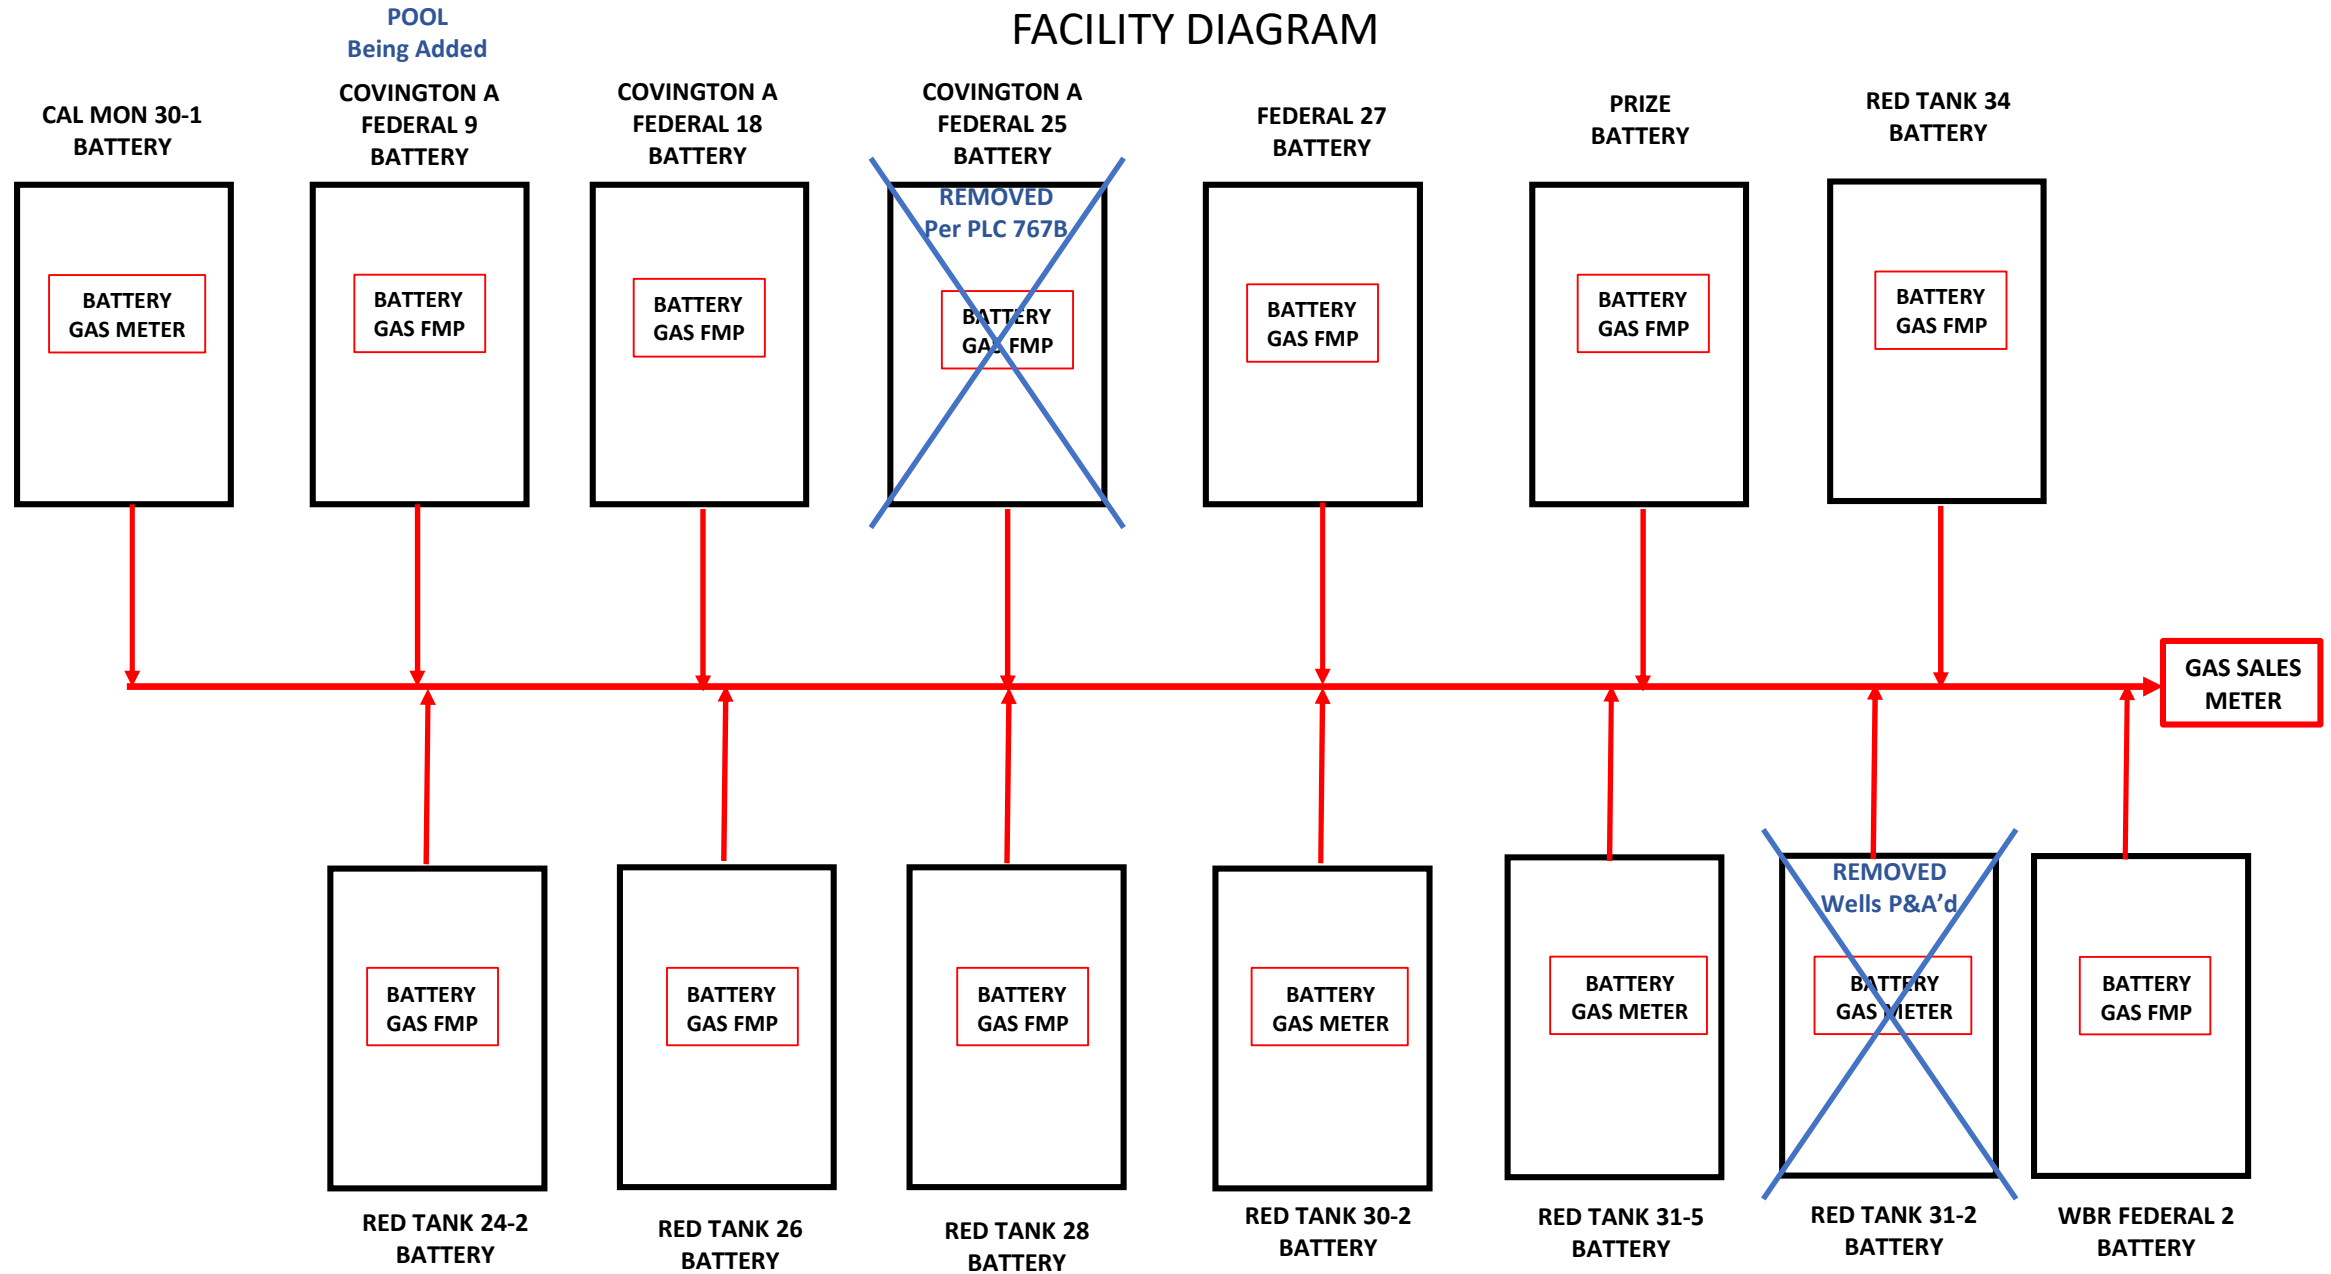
POOL
Being Added

FACILITY DIAGRAM

CAL MON 30-1 BATTERY

BATTERY GAS METER

COVINGTON A FEDERAL 9 BATTERY

BATTERY GAS FMP

COVINGTON A FEDERAL 18 BATTERY

BATTERY GAS FMP

COVINGTON A FEDERAL 25 BATTERY

REMOVED
Per PLC 767B

BATTERY GAS FMP

FEDERAL 27 BATTERY

BATTERY GAS FMP

PRIZE BATTERY

BATTERY GAS FMP

RED TANK 34 BATTERY

BATTERY GAS FMP

GAS SALES METER

BATTERY GAS FMP

RED TANK 24-2 BATTERY

BATTERY GAS FMP

RED TANK 26 BATTERY

BATTERY GAS FMP

RED TANK 28 BATTERY

BATTERY GAS METER

RED TANK 30-2 BATTERY

BATTERY GAS METER

RED TANK 31-5 BATTERY

REMOVED
Wells P&A'd

BATTERY GAS METER

RED TANK 31-2 BATTERY

BATTERY GAS FMP

WBR FEDERAL 2 BATTERY